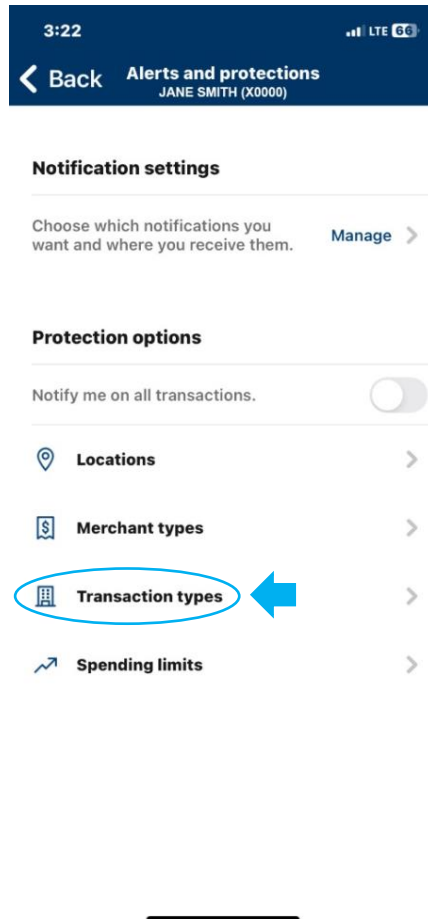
3:22
LTE 66

Back
Alerts and protections
JANE SMITH (X0000)

Notification settings

Choose which notifications you want and where you receive them.
Manage

Protection options

Notify me on all transactions.

Locations

Merchant types

Transaction types

Spending limits